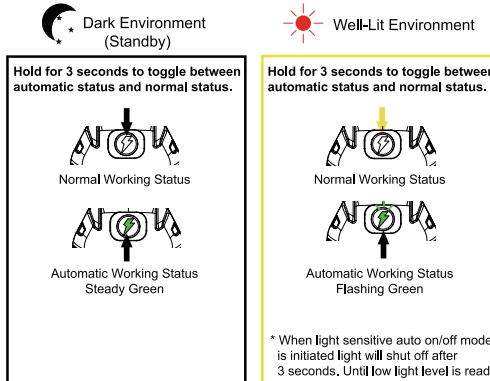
Dark Environment
(Standby)

Hold for 3 seconds to toggle between automatic status and normal status.

Normal Working Status

Automatic Working Status
Steady Green

Well-Lit Environment

Hold for 3 seconds to toggle betwee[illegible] automatic status and normal status.

Normal Working Status

Automatic Working Status
Flashing Green

* When light sensitive auto on/off mode is initiated light will shut off after 3 seconds. Until low light level is read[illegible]